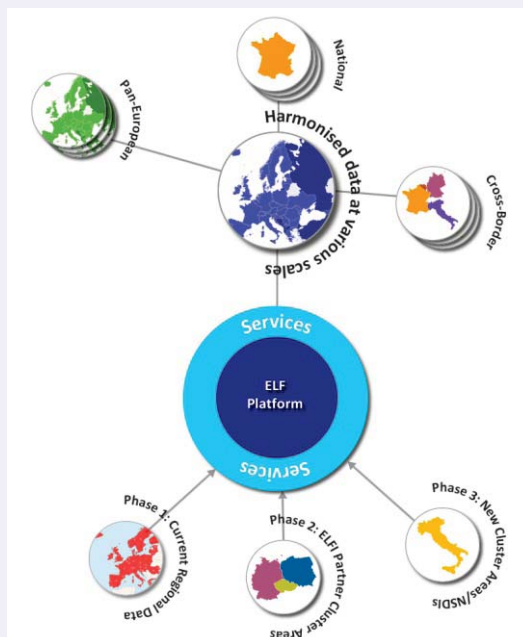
National

Pan-European

Harmonised data at various scales

Cross-Border

Services

ELF Platform

Services

Phase 1: Current Regional Data

Phase 2: ELFI Partner Cluster Areas

Phase 3: New Cluster Areas/NSDIs